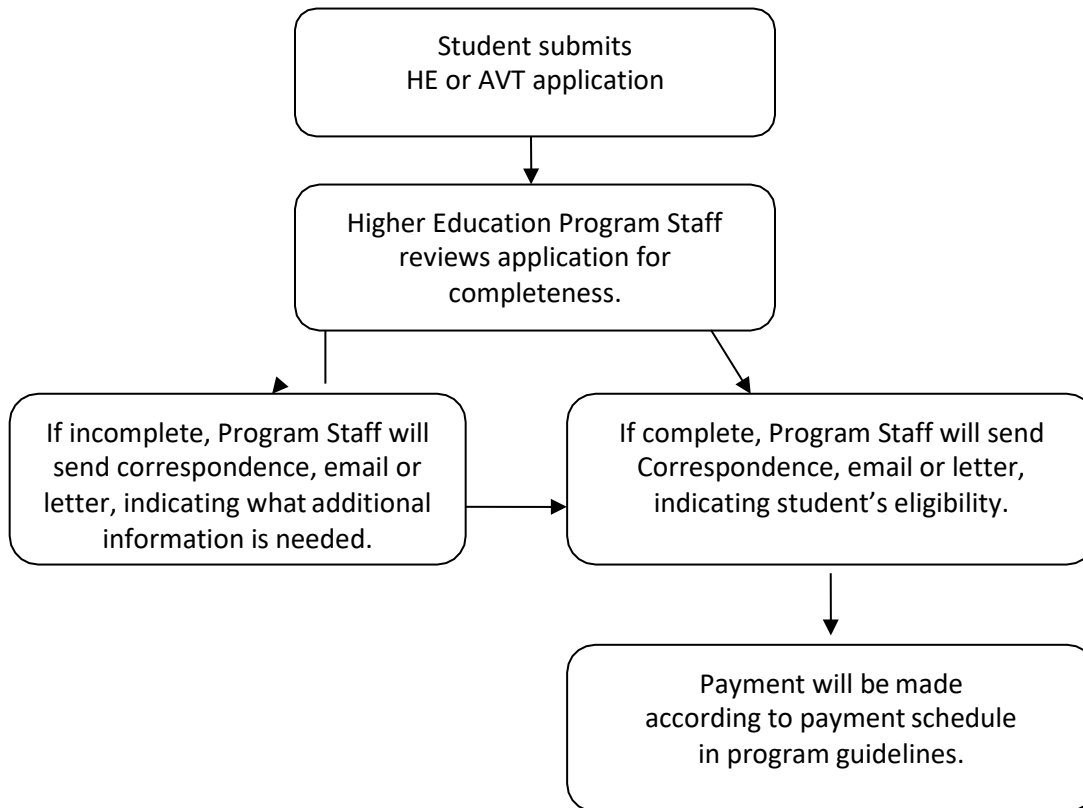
Student submits HE or AVT application

Higher Education Program Staff reviews application for completeness.

If incomplete, Program Staff will send correspondence, email or letter, indicating what additional information is needed.

If complete, Program Staff will send Correspondence, email or letter, indicating student's eligibility.

Payment will be made according to payment schedule in program guidelines.